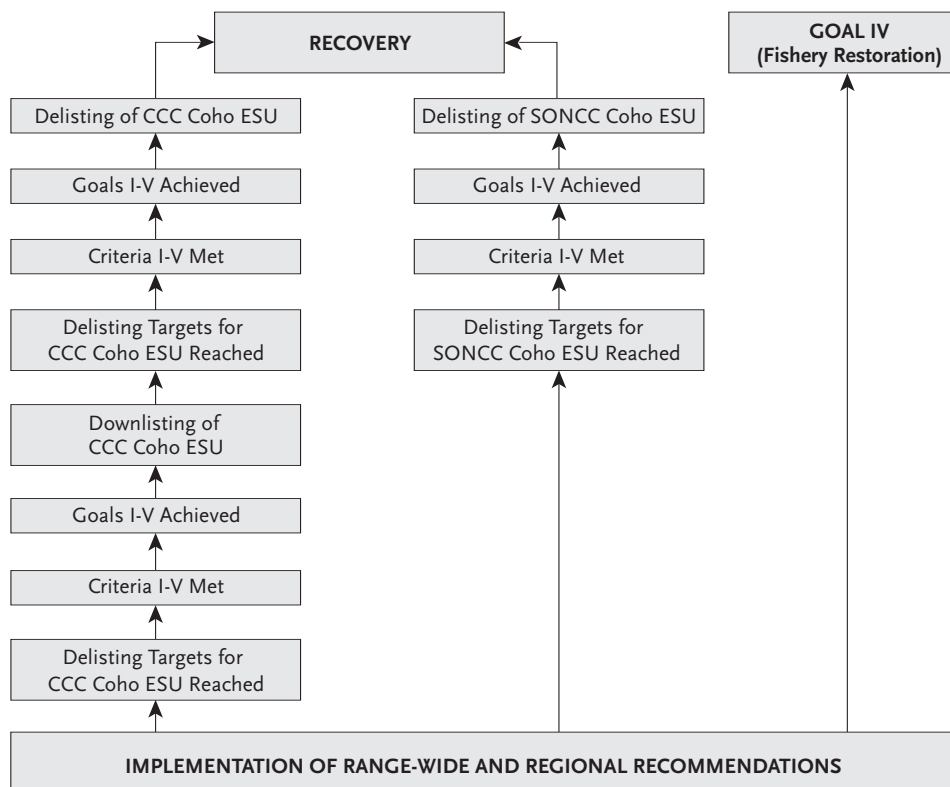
RECOVERY

GOAL IV
(Fishery Restoration)

Delisting of CCC Coho ESU

Goals I-V Achieved

Criteria I-V Met

Delisting Targets for CCC Coho ESU Reached

Downlisting of CCC Coho ESU

Goals I-V Achieved

Criteria I-V Met

Delisting Targets for CCC Coho ESU Reached

Delisting of SONCC Coho ESU

Goals I-V Achieved

Criteria I-V Met

Delisting Targets for SONCC Coho ESU Reached

IMPLEMENTATION OF RANGE-WIDE AND REGIONAL RECOMMENDATIONS